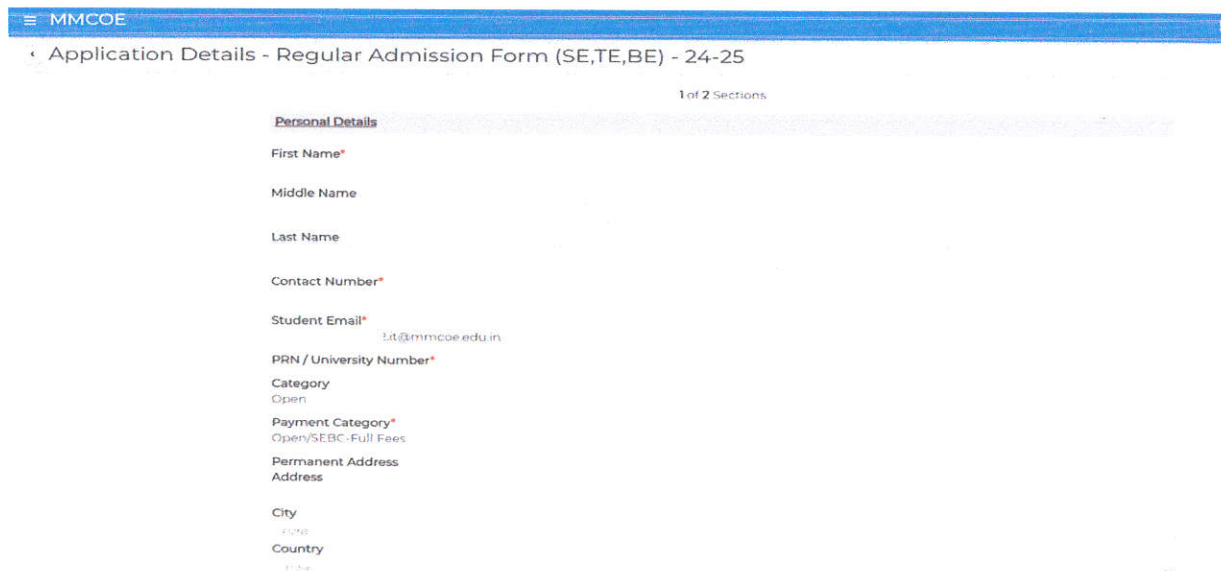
≡ MMCOE

‹ Application Details - Regular Admission Form (SE,TE,BE) - 24-25

1 of 2 Sections

Personal Details

First Name*

Middle Name

Last Name

Contact Number*

Student Email*
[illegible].it@mmcoe.edu.in

PRN / University Number*

Category
Open

Payment Category*
Open/SEBC-Full Fees

Permanent Address
Address

City
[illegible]

Country
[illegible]